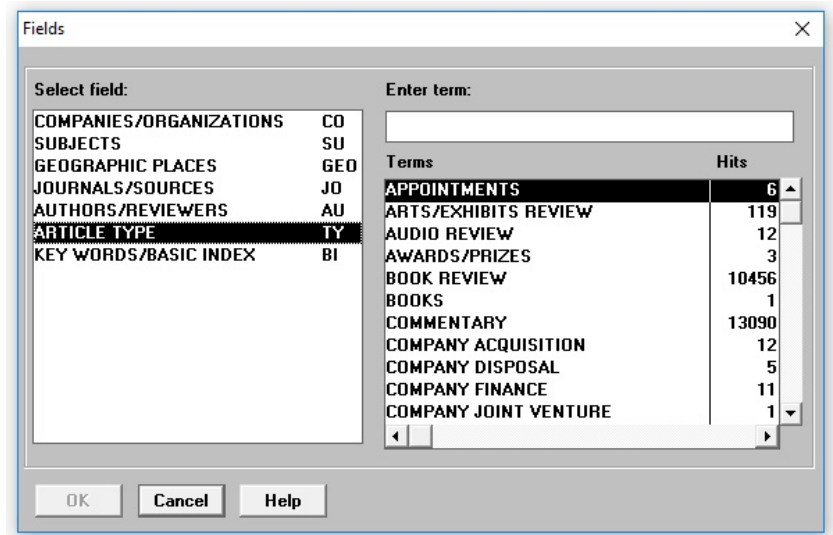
Fields

Select field:

| | |
|---|---|
| COMPANIES/ORGANIZATIONS | CO |
| SUBJECTS | SU |
| GEOGRAPHIC PLACES | GEO |
| JOURNALS/SOURCES | JO |
| AUTHORS/REVIEWERS | AU |
| ARTICLE TYPE | TY |
| KEY WORDS/BASIC INDEX | BI |

Enter term:

| Terms | Hits |
|---|---|
| APPOINTMENTS | 6 |
| ARTS/EXHIBITS REVIEW | 119 |
| AUDIO REVIEW | 12 |
| AWARDS/PRIZES | 3 |
| BOOK REVIEW | 10456 |
| BOOKS | 1 |
| COMMENTARY | 13090 |
| COMPANY ACQUISITION | 12 |
| COMPANY DISPOSAL | 5 |
| COMPANY FINANCE | 11 |
| COMPANY JOINT VENTURE | 1 |

OK Cancel Help